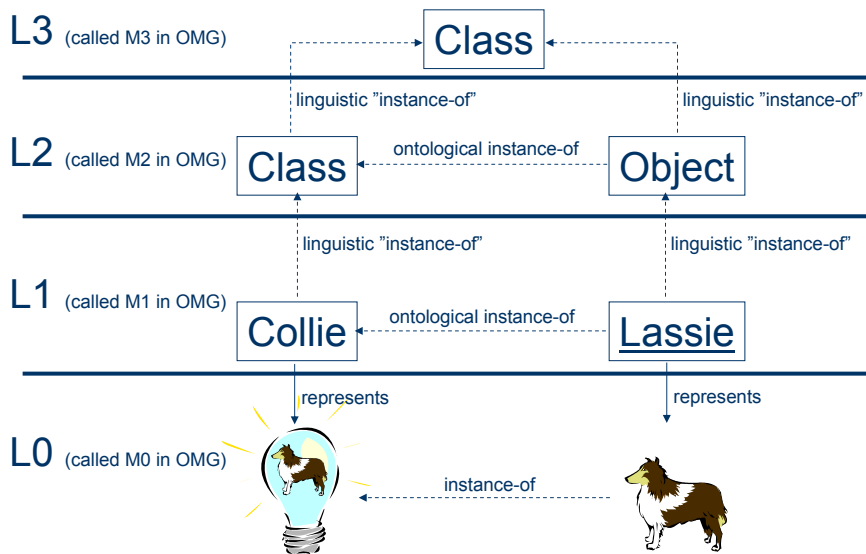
L3 (called M3 in OMG)

Class

linguistic ”instance-of”

linguistic ”instance-of”

L2 (called M2 in OMG)

Class

ontological instance-of

Object

linguistic ”instance-of”

linguistic ”instance-of”

L1 (called M1 in OMG)

Collie

ontological instance-of

Lassie

represents

represents

L0 (called M0 in OMG)

instance-of